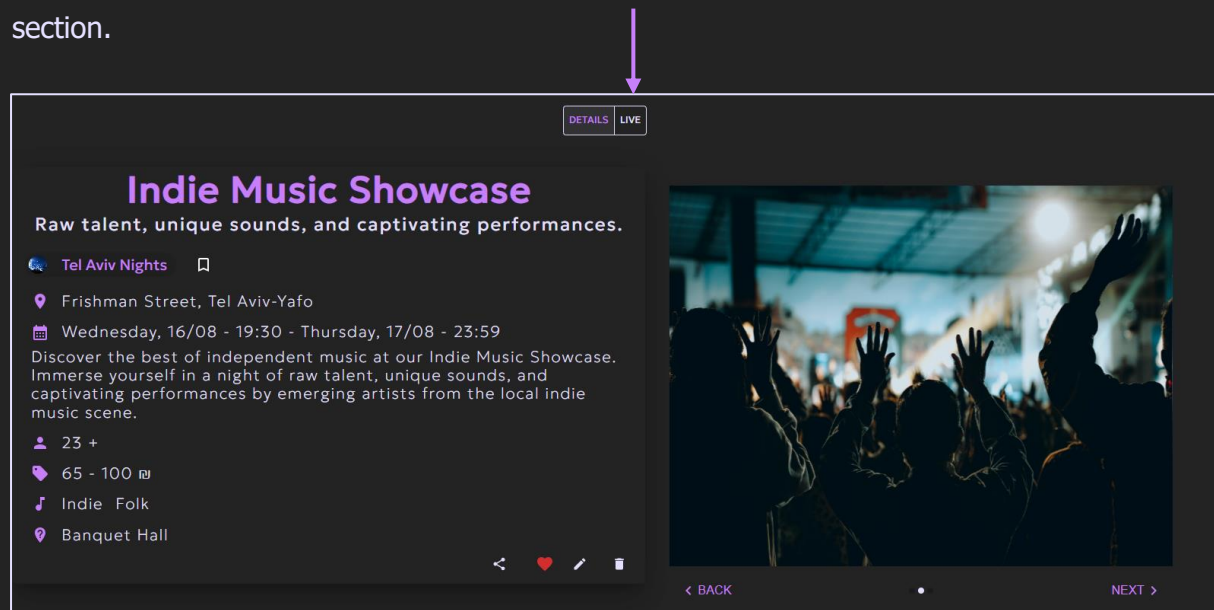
section.

DETAILS LIVE

Indie Music Showcase

Raw talent, unique sounds, and captivating performances.

Tel Aviv Nights

Frishman Street, Tel Aviv-Yafo

Wednesday, 16/08 - 19:30 - Thursday, 17/08 - 23:59

Discover the best of independent music at our Indie Music Showcase. Immerse yourself in a night of raw talent, unique sounds, and captivating performances by emerging artists from the local indie music scene.

23 +

65 - 100 ₪

Indie Folk

Banquet Hall

‹ BACK

NEXT ›